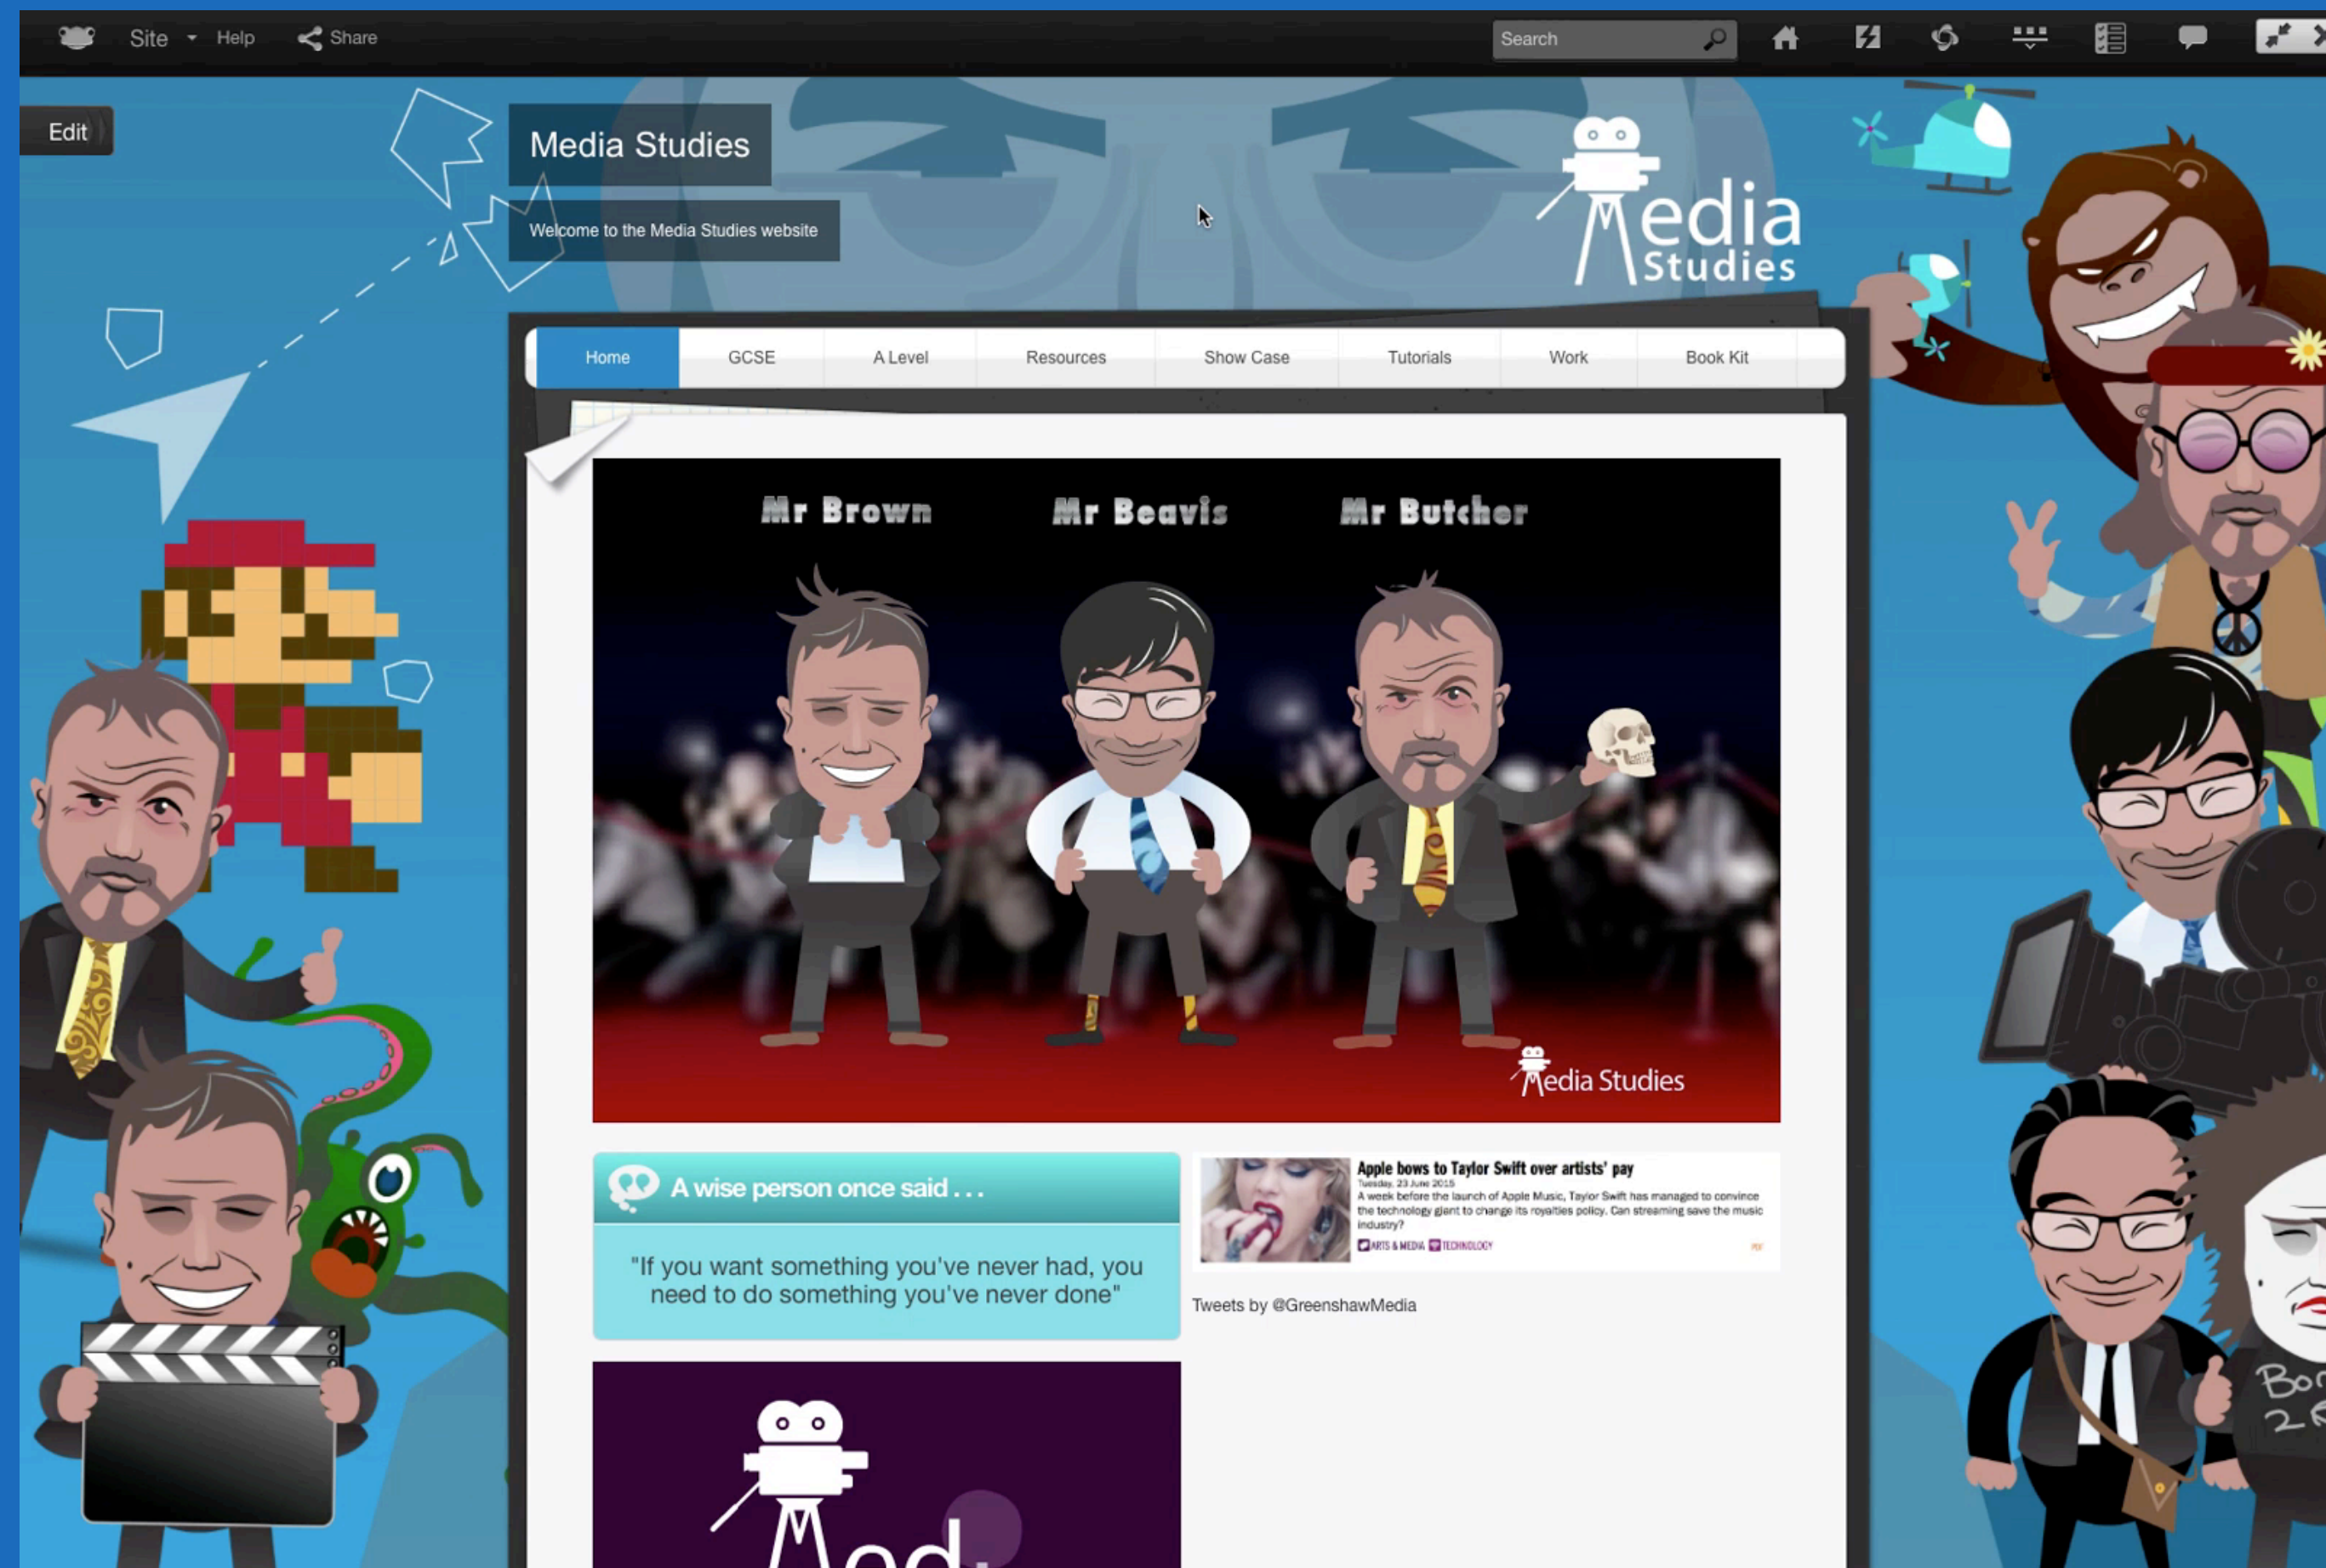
Site Help Share

Search

Edit

Media Studies

Welcome to the Media Studies website

Media Studies

Home GCSE A Level Resources Show Case Tutorials Work Book Kit

Mr Brown Mr Beavis Mr Butcher

Media Studies

A wise person once said . . .

"If you want something you've never had, you need to do something you've never done"

Apple bows to Taylor Swift over artists' pay

Tuesday, 23 June 2015

A week before the launch of Apple Music, Taylor Swift has managed to convince the technology giant to change its royalties policy. Can streaming save the music industry?

ARTS & MEDIA TECHNOLOGY

Tweets by @GreenshawMedia

Med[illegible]

Bo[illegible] 2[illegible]